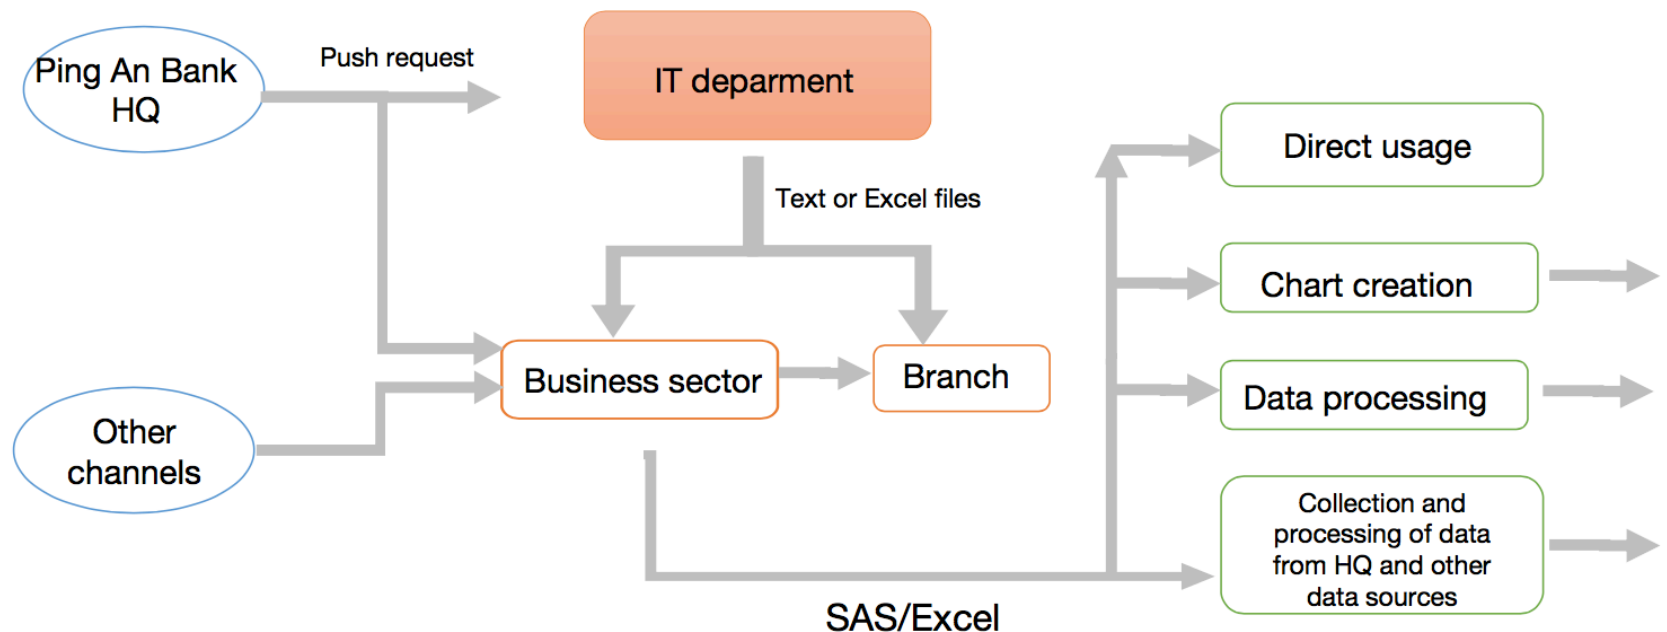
Ping An Bank HQ

Push request

IT deparment

Text or Excel files

Other channels

Business sector

Branch

Direct usage

Chart creation

Data processing

Collection and processing of data from HQ and other data sources

SAS/Excel